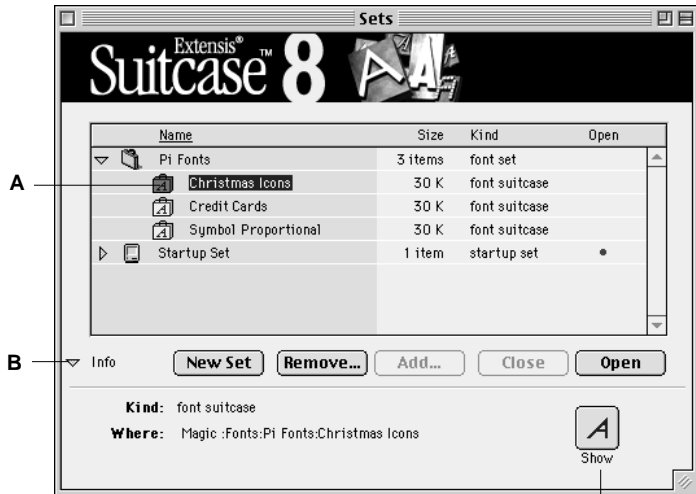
Sets

Extensis® Suitcase™ 8

| Name | Size | Kind | Open |
|---|---|---|---|
| Pi Fonts | 3 items | font set | |
| Christmas Icons | 30 K | font suitcase | |
| Credit Cards | 30 K | font suitcase | |
| Symbol Proportional | 30 K | font suitcase | |
| Startup Set | 1 item | startup set | • |

A

B

Info

New Set

Remove...

Add...

Close

Open

Kind: font suitcase

Where: Magic :Fonts:Pi Fonts:Christmas Icons

Show